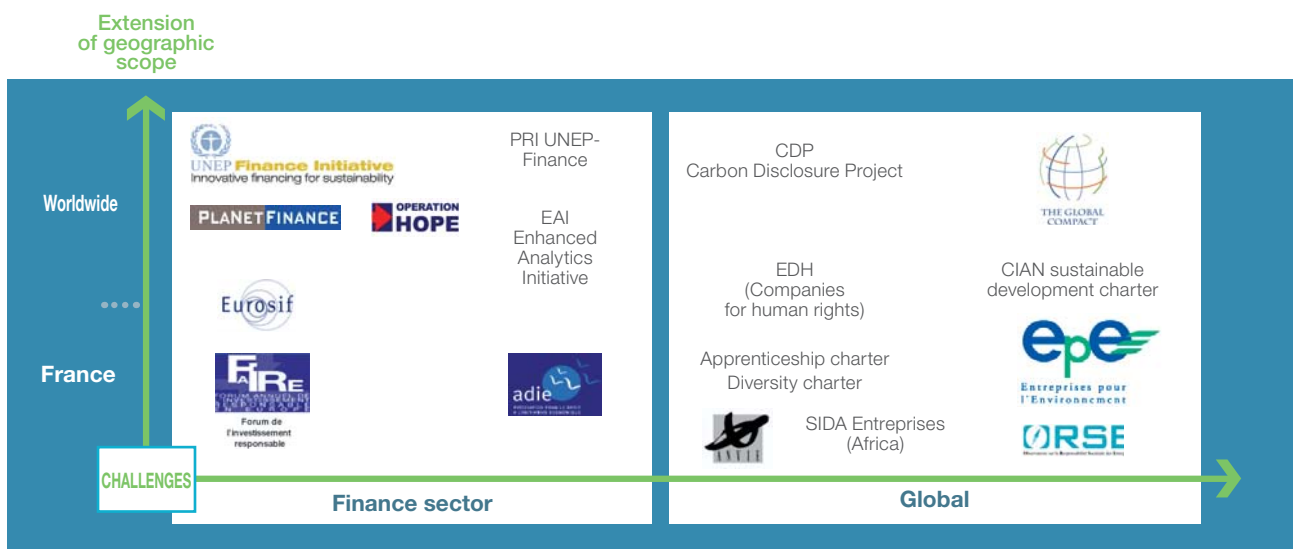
Extension of geographic scope

Worldwide

France

CHALLENGES

UNEP Finance Initiative
Innovative financing for sustainability

PLANETFINANCE

OPERATION HOPE

Eurosif

FAIRE
Forum de l'investissement responsable

PRI UNEP-Finance

EAI
Enhanced Analytics Initiative

adie

Finance sector

CDP
Carbon Disclosure Project

THE GLOBAL COMPACT

EDH
(Companies for human rights)

CIAN sustainable development charter

epe
Entreprises pour l'Environnement

Apprenticeship charter
Diversity charter

ANVIE

SIDA Entreprises
(Africa)

ORSE

Global